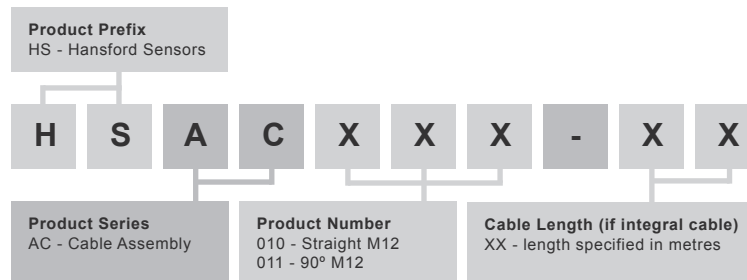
**Product Prefix**
HS - Hansford Sensors

H S A C X X X - X X

**Product Series**
AC - Cable Assembly

**Product Number**
010 - Straight M12
011 - 90º M12

**Cable Length (if integral cable)**
XX - length specified in metres